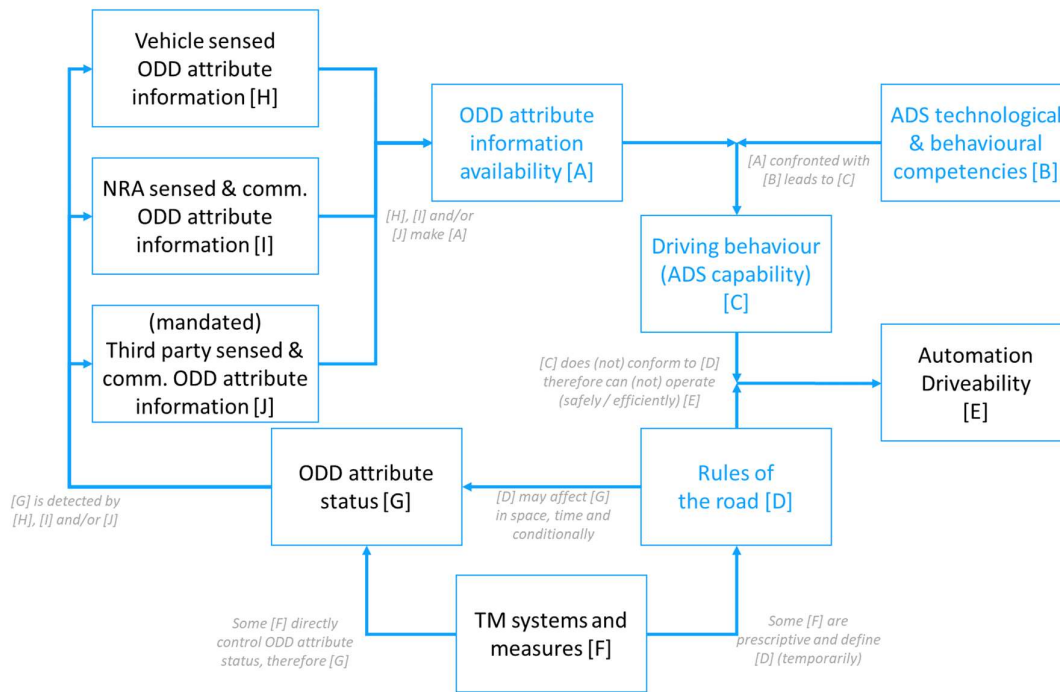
Vehicle sensed ODD attribute information [H]

NRA sensed & comm. ODD attribute information [I]

(mandated) Third party sensed & comm. ODD attribute information [J]

[H], [I] and/or [J] make [A]

ODD attribute information availability [A]

[A] confronted with [B] leads to [C]

ADS technological & behavioural competencies [B]

Driving behaviour (ADS capability) [C]

[C] does (not) conform to [D] therefore can (not) operate (safely / efficiently) [E]

Automation Driveability [E]

[G] is detected by [H], [I] and/or [J]

ODD attribute status [G]

[D] may affect [G] in space, time and conditionally

Rules of the road [D]

Some [F] directly control ODD attribute status, therefore [G]

TM systems and measures [F]

Some [F] are prescriptive and define [D] (temporarily)